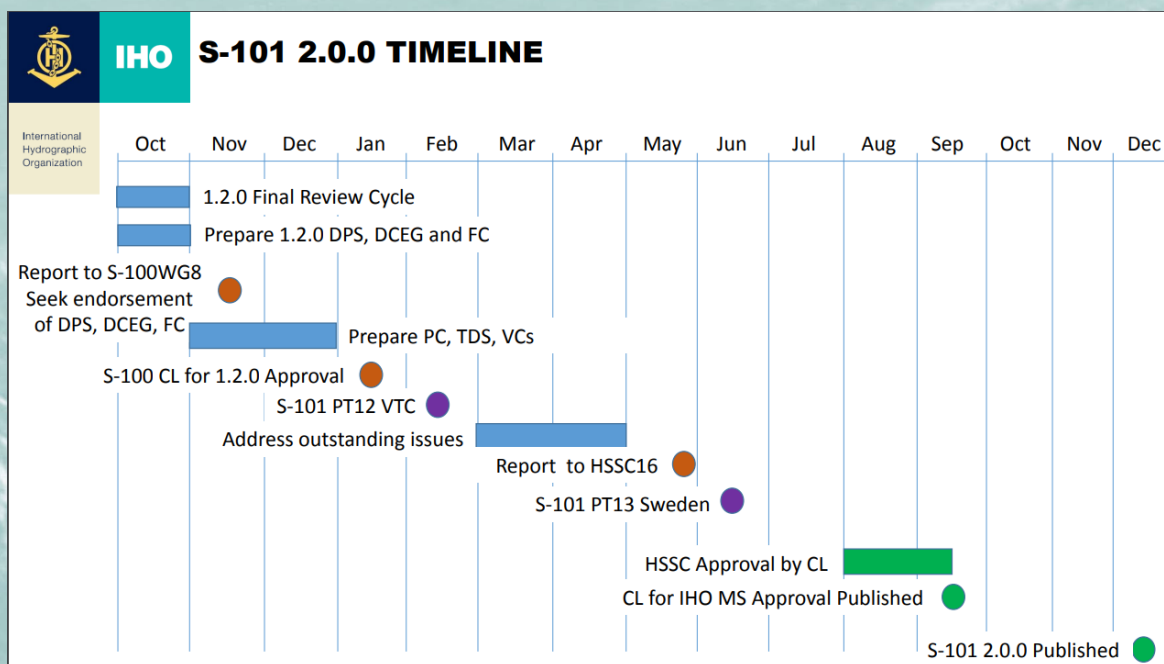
IHO S-101 2.0.0 TIMELINE

International Hydrographic Organization

Oct Nov Dec Jan Feb Mar Apr May Jun Jul Aug Sep Oct Nov Dec

1.2.0 Final Review Cycle

Prepare 1.2.0 DPS, DCEG and FC

Report to S-100WG8 Seek endorsement of DPS, DCEG, FC

Prepare PC, TDS, VCs

S-100 CL for 1.2.0 Approval

S-101 PT12 VTC

Address outstanding issues

Report to HSSC16

S-101 PT13 Sweden

HSSC Approval by CL

CL for IHO MS Approval Published

S-101 2.0.0 Published